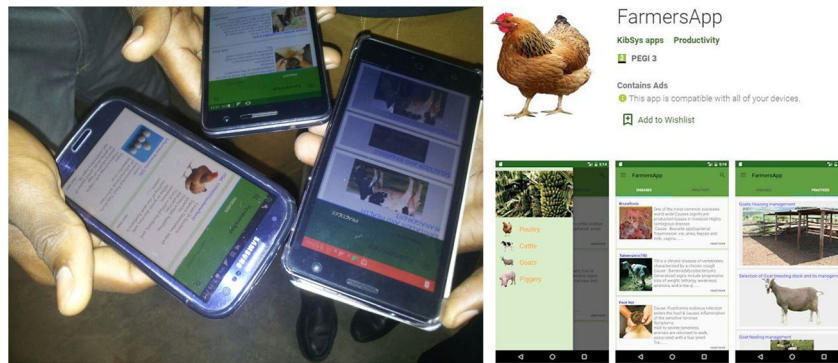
SAMSUNG

FarmersApp

KibSys apps Productivity

PEGI 3

Contains Ads

This app is compatible with all of your devices.

Add to Wishlist

Poultry

Cattle

Goats

Piggery

FarmersApp

DISEASES PRACTICES

Brucellosis

Tuberculosis(TB)

Foot Rot

FarmersApp

DISEASES PRACTICES

Goats housing management

Selection of Goat breeding stock and its management

Goat feeding management